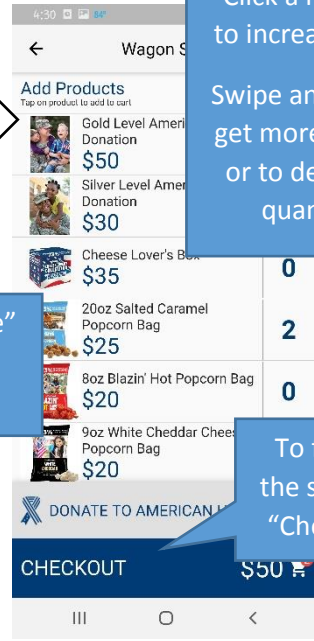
4:30

Wagon S

Click a
to increa

Swipe an
get more
or to de
quan

Add Products
Tap on product to add to cart

Gold Level Ameri
Donation
$50

Silver Level Amer
Donation
$30

Cheese Lover's Box
$35
0

e"

20oz Salted Caramel
Popcorn Bag
$25
2

8oz Blazin' Hot Popcorn Bag
$20
0

9oz White Cheddar Chees
Popcorn Bag
$20

To
the s
"Che

DONATE TO AMERICAN

CHECKOUT
$50